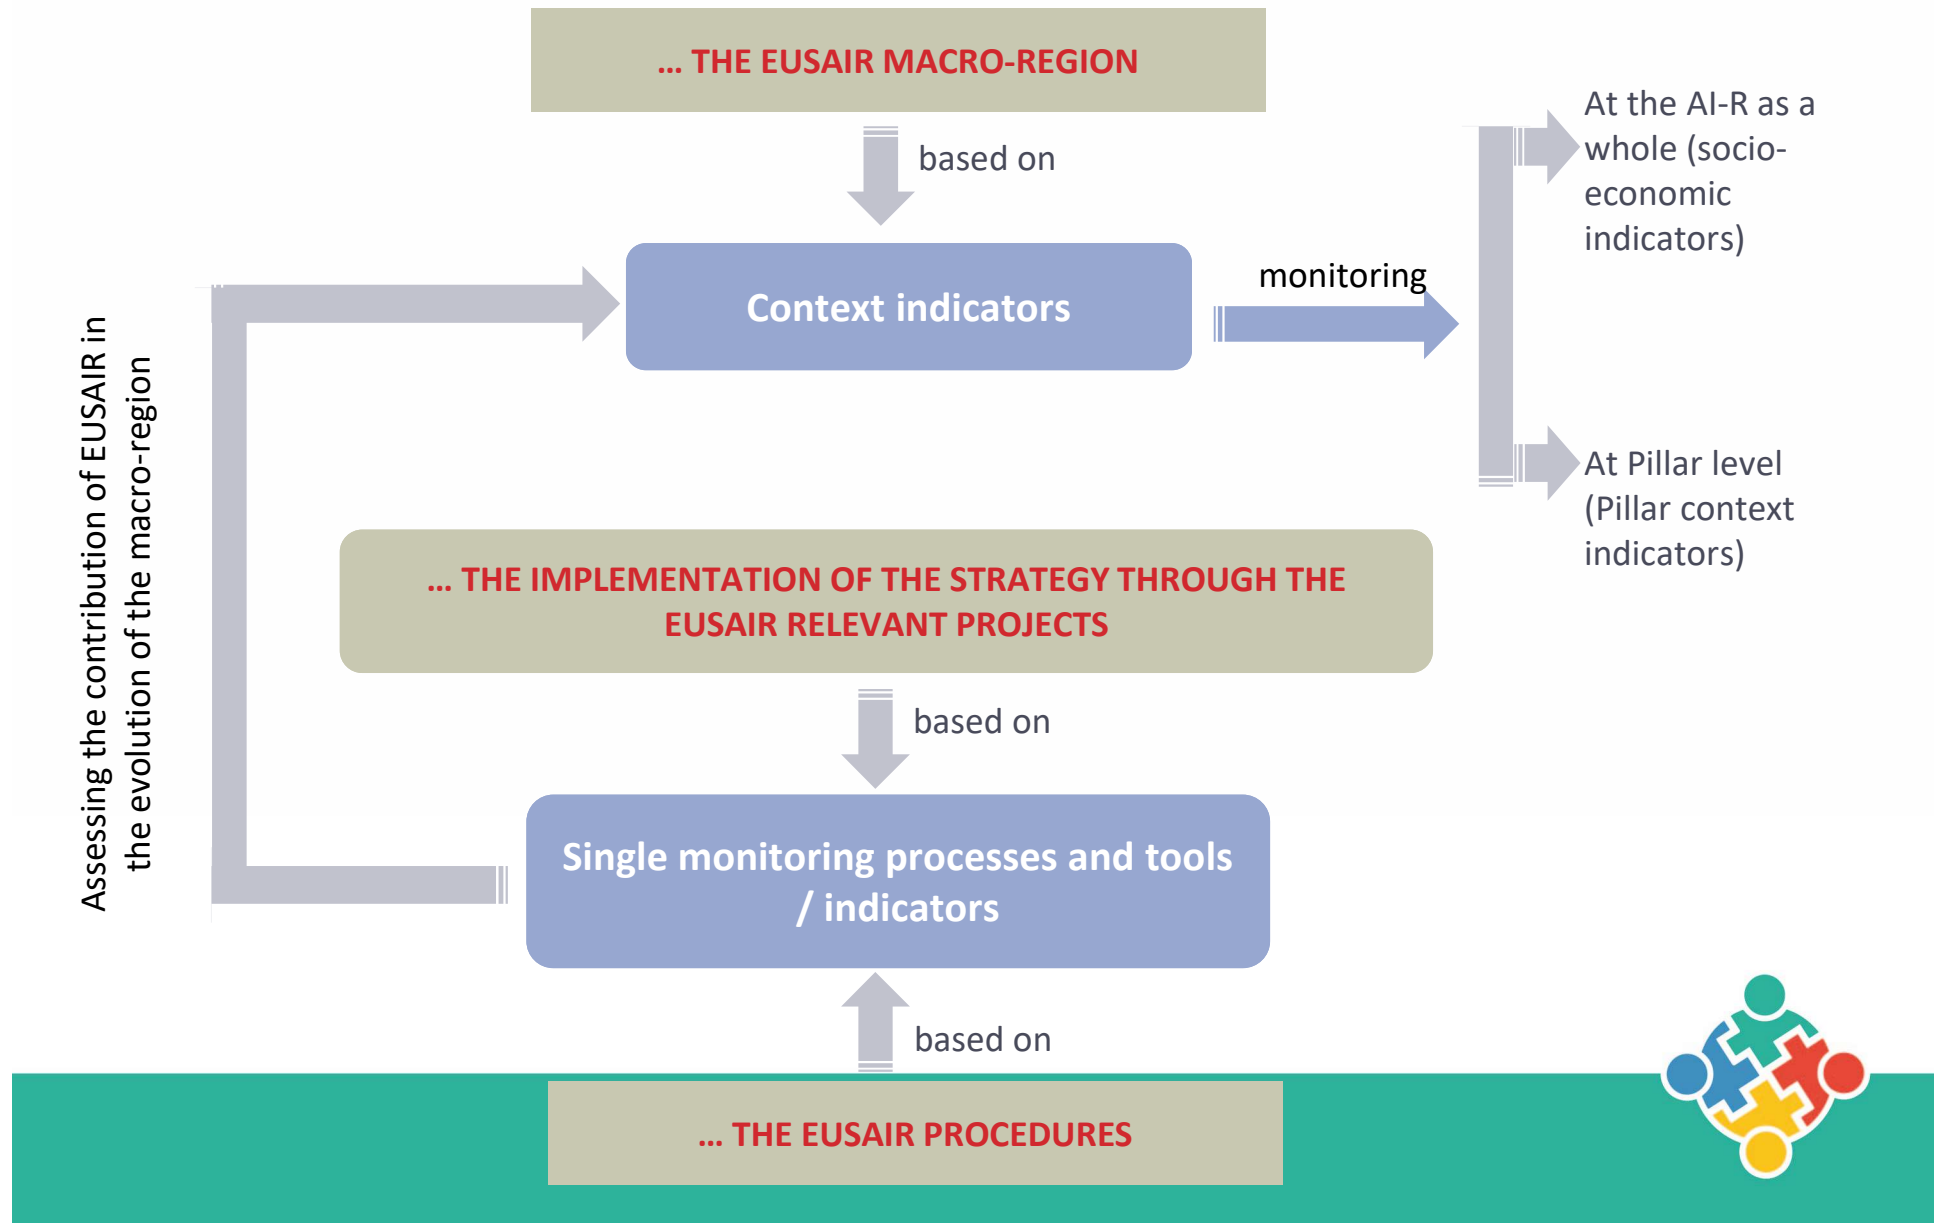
… THE EUSAIR MACRO-REGION

based on

Context indicators

monitoring

At the AI-R as a whole (socio-economic indicators)

At Pillar level (Pillar context indicators)

Assessing the contribution of EUSAIR in the evolution of the macro-region

… THE IMPLEMENTATION OF THE STRATEGY THROUGH THE EUSAIR RELEVANT PROJECTS

based on

Single monitoring processes and tools / indicators

based on

… THE EUSAIR PROCEDURES